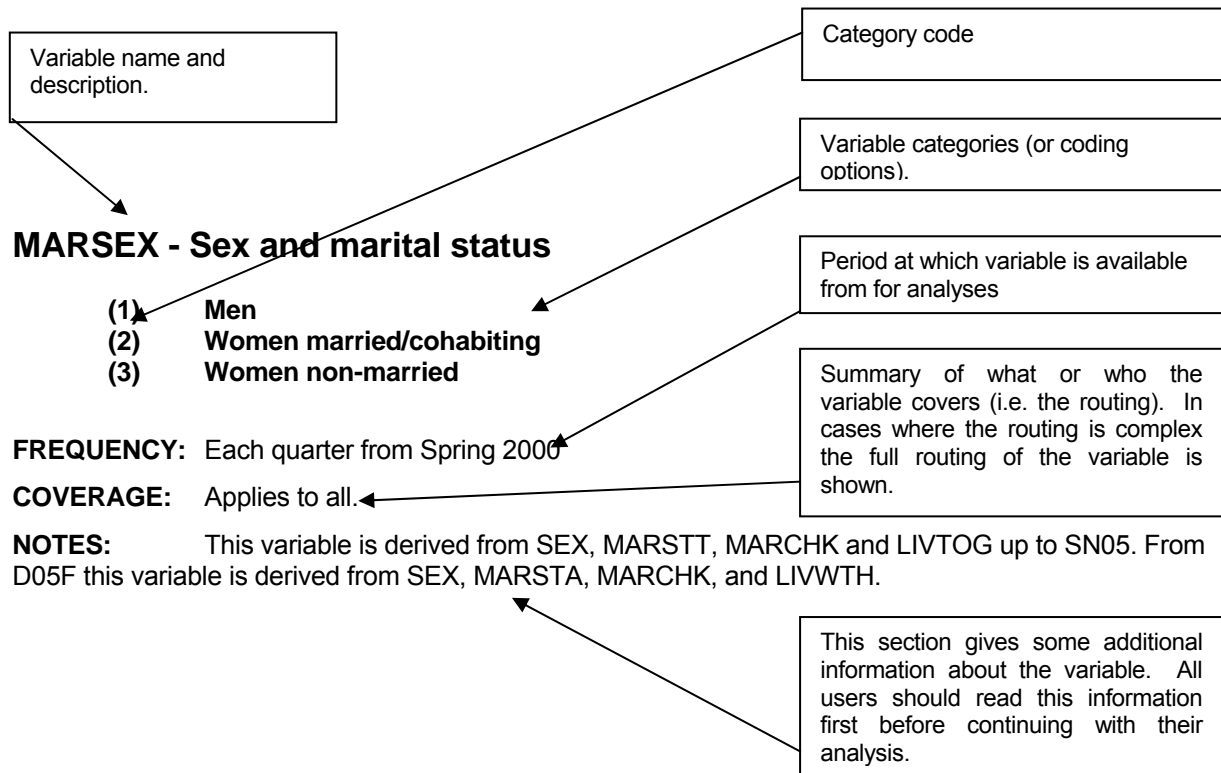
Variable name and description.

Category code

Variable categories (or coding options).

MARSEX - Sex and marital status

Period at which variable is available from for analyses

(1) Men
(2) Women married/cohabiting
(3) Women non-married

Summary of what or who the variable covers (i.e. the routing). In cases where the routing is complex the full routing of the variable is shown.

FREQUENCY: Each quarter from Spring 2000

COVERAGE: Applies to all.

NOTES: This variable is derived from SEX, MARSTT, MARCHK and LIVTOG up to SN05. From D05F this variable is derived from SEX, MARSTA, MARCHK, and LIVWTH.

This section gives some additional information about the variable. All users should read this information first before continuing with their analysis.